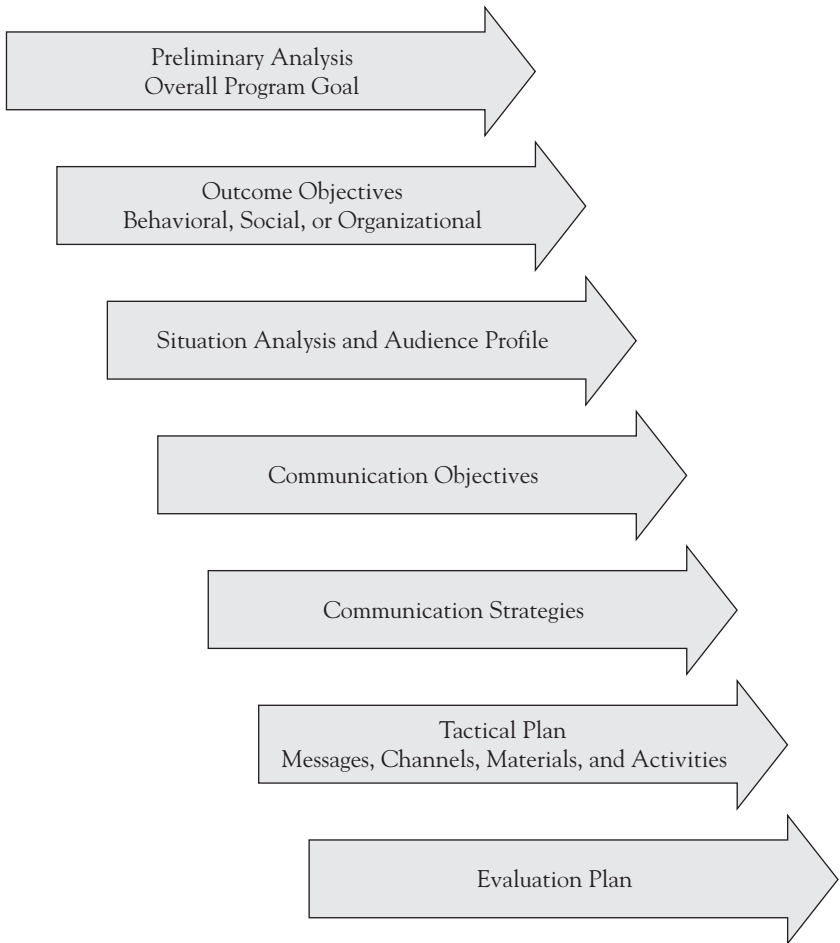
Preliminary Analysis
Overall Program Goal

Outcome Objectives
Behavioral, Social, or Organizational

Situation Analysis and Audience Profile

Communication Objectives

Communication Strategies

Tactical Plan
Messages, Channels, Materials, and Activities

Evaluation Plan